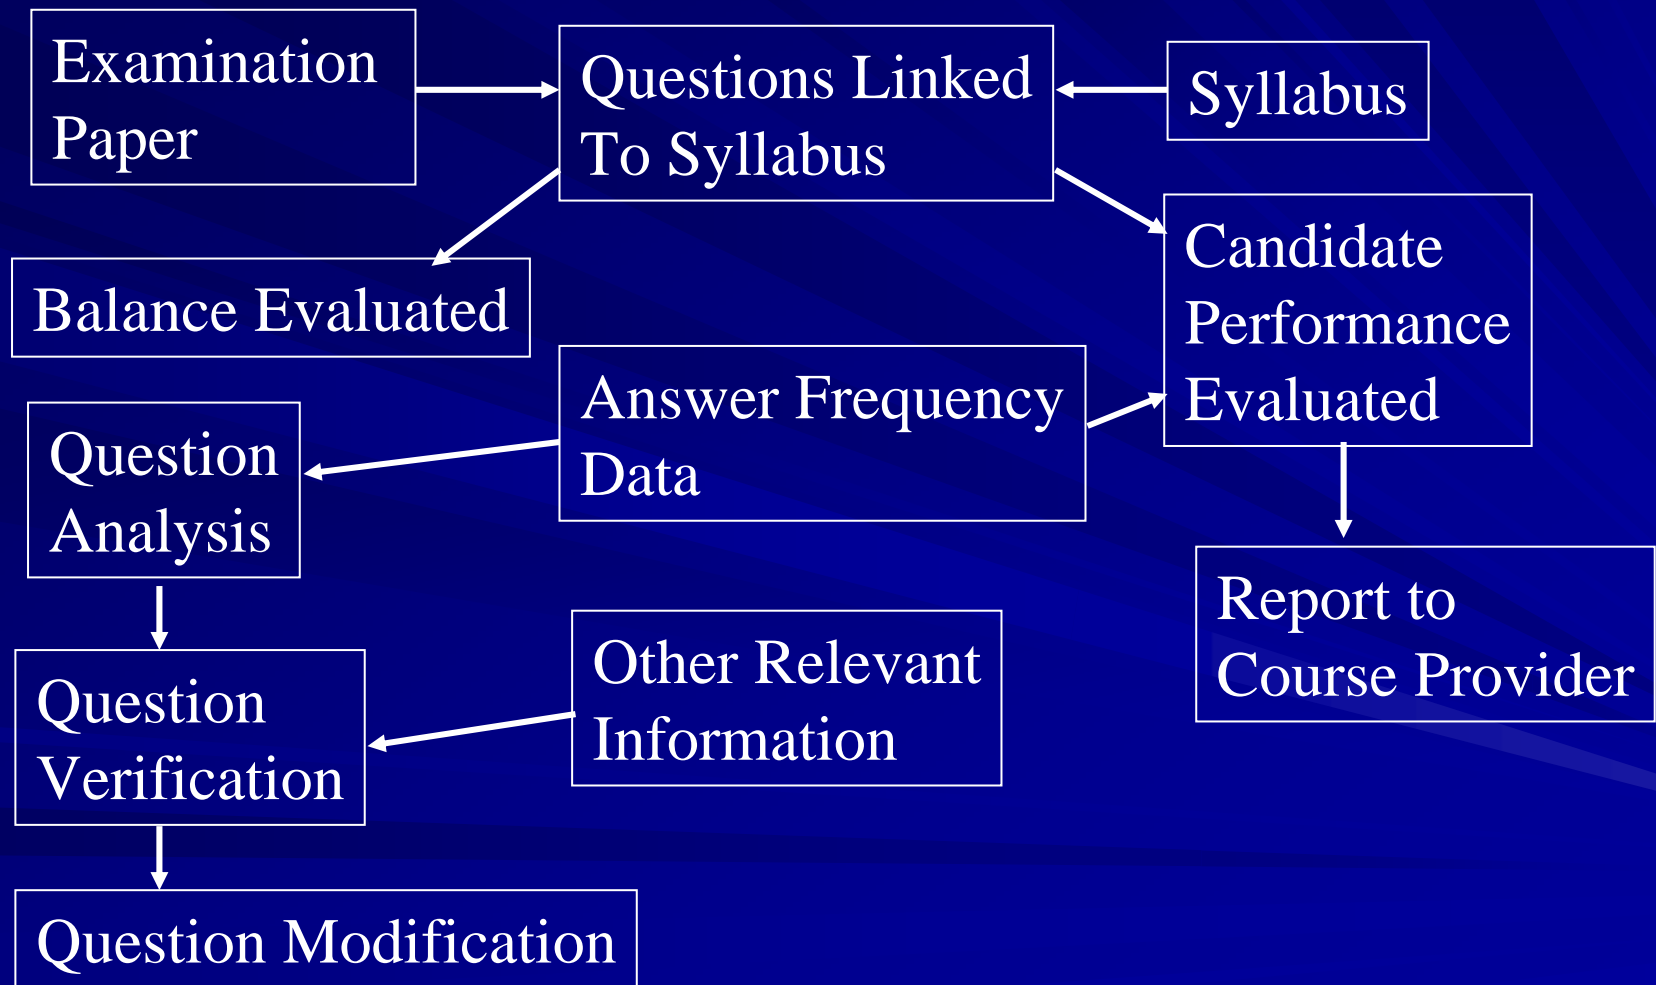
Examination Paper

Questions Linked To Syllabus

Syllabus

Balance Evaluated

Candidate Performance Evaluated

Answer Frequency Data

Question Analysis

Report to Course Provider

Question Verification

Other Relevant Information

Question Modification